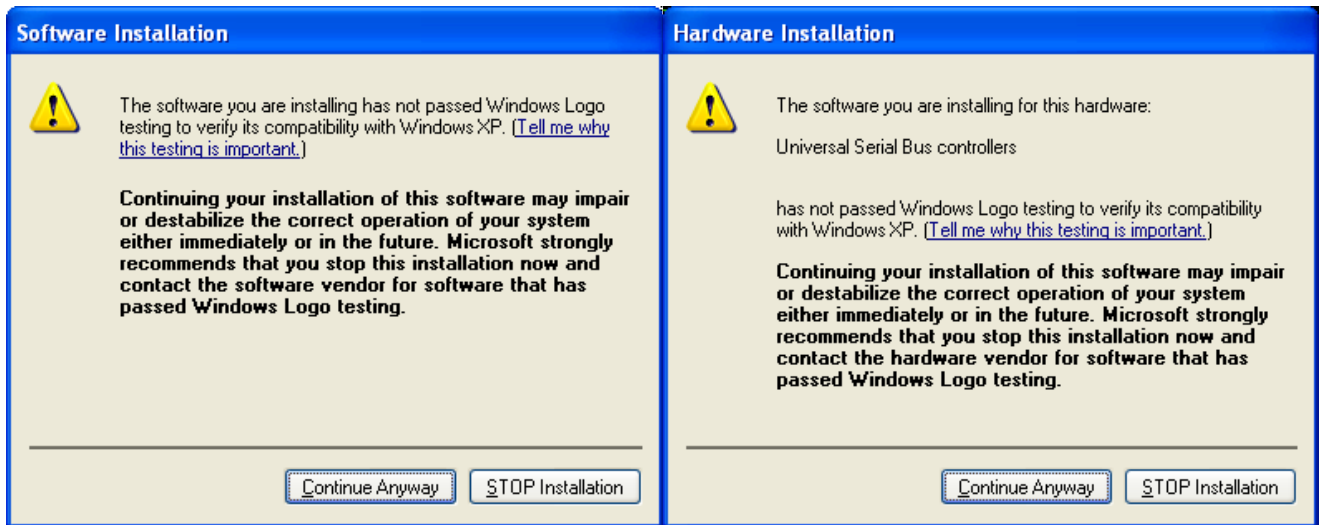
Software Installation

The software you are installing has not passed Windows Logo testing to verify its compatibility with Windows XP. (Tell me why this testing is important.)

Continuing your installation of this software may impair or destabilize the correct operation of your system either immediately or in the future. Microsoft strongly recommends that you stop this installation now and contact the software vendor for software that has passed Windows Logo testing.

Continue Anyway | STOP Installation

Hardware Installation

The software you are installing for this hardware:

Universal Serial Bus controllers

has not passed Windows Logo testing to verify its compatibility with Windows XP. (Tell me why this testing is important.)

Continuing your installation of this software may impair or destabilize the correct operation of your system either immediately or in the future. Microsoft strongly recommends that you stop this installation now and contact the hardware vendor for software that has passed Windows Logo testing.

Continue Anyway | STOP Installation